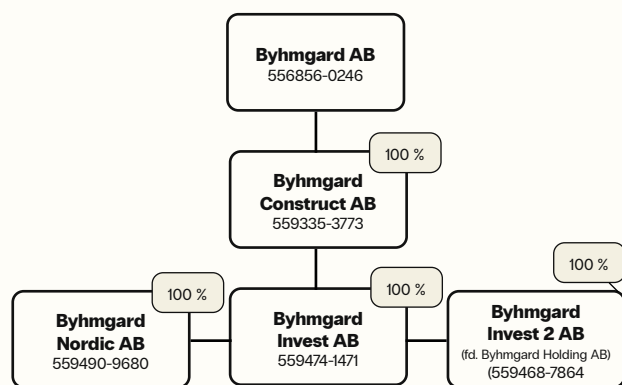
Byhmgard AB
556856-0246

100 %

Byhmgard Construct AB
559335-3773

100 %

Byhmgard Nordic AB
559490-9680

100 %

Byhmgard Invest AB
559474-1471

100 %

Byhmgard Invest 2 AB
(fd. Byhmgard Holding AB)
(559468-7864